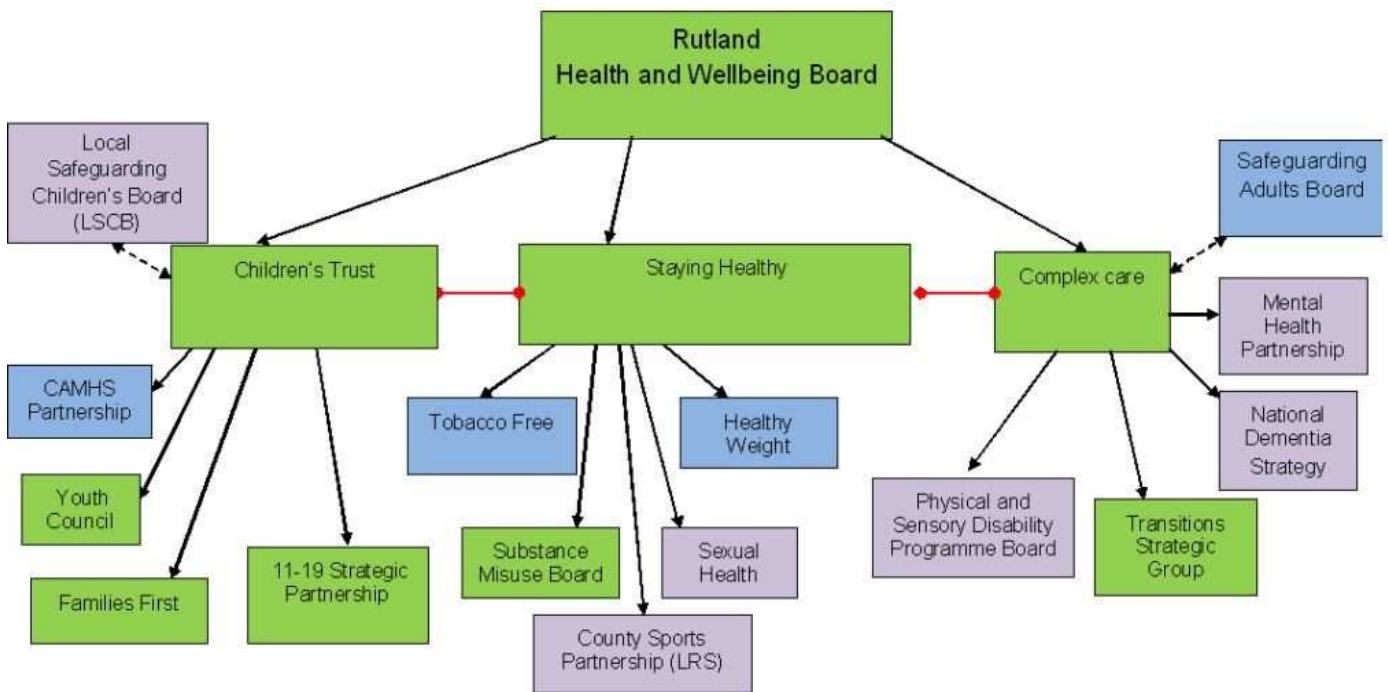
Rutland
Health and Wellbeing Board

Local Safeguarding Children's Board (LSCB)

Children's Trust

Staying Healthy

Complex care

Safeguarding Adults Board

Mental Health Partnership

National Dementia Strategy

CAMHS Partnership

Youth Council

Families First

11-19 Strategic Partnership

Tobacco Free

Healthy Weight

Substance Misuse Board

Sexual Health

County Sports Partnership (LRS)

Physical and Sensory Disability Programme Board

Transitions Strategic Group